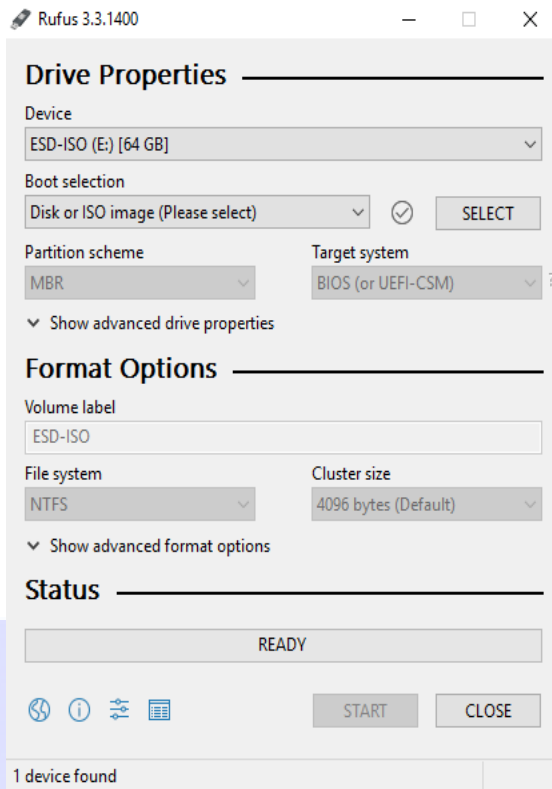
Rufus 3.3.1400

Drive Properties

Device
ESD-ISO (E:) [64 GB]

Boot selection
Disk or ISO image (Please select)
SELECT

Partition scheme
MBR

Target system
BIOS (or UEFI-CSM)

Show advanced drive properties

Format Options

Volume label
ESD-ISO

File system
NTFS

Cluster size
4096 bytes (Default)

Show advanced format options

Status

READY

START
CLOSE

1 device found